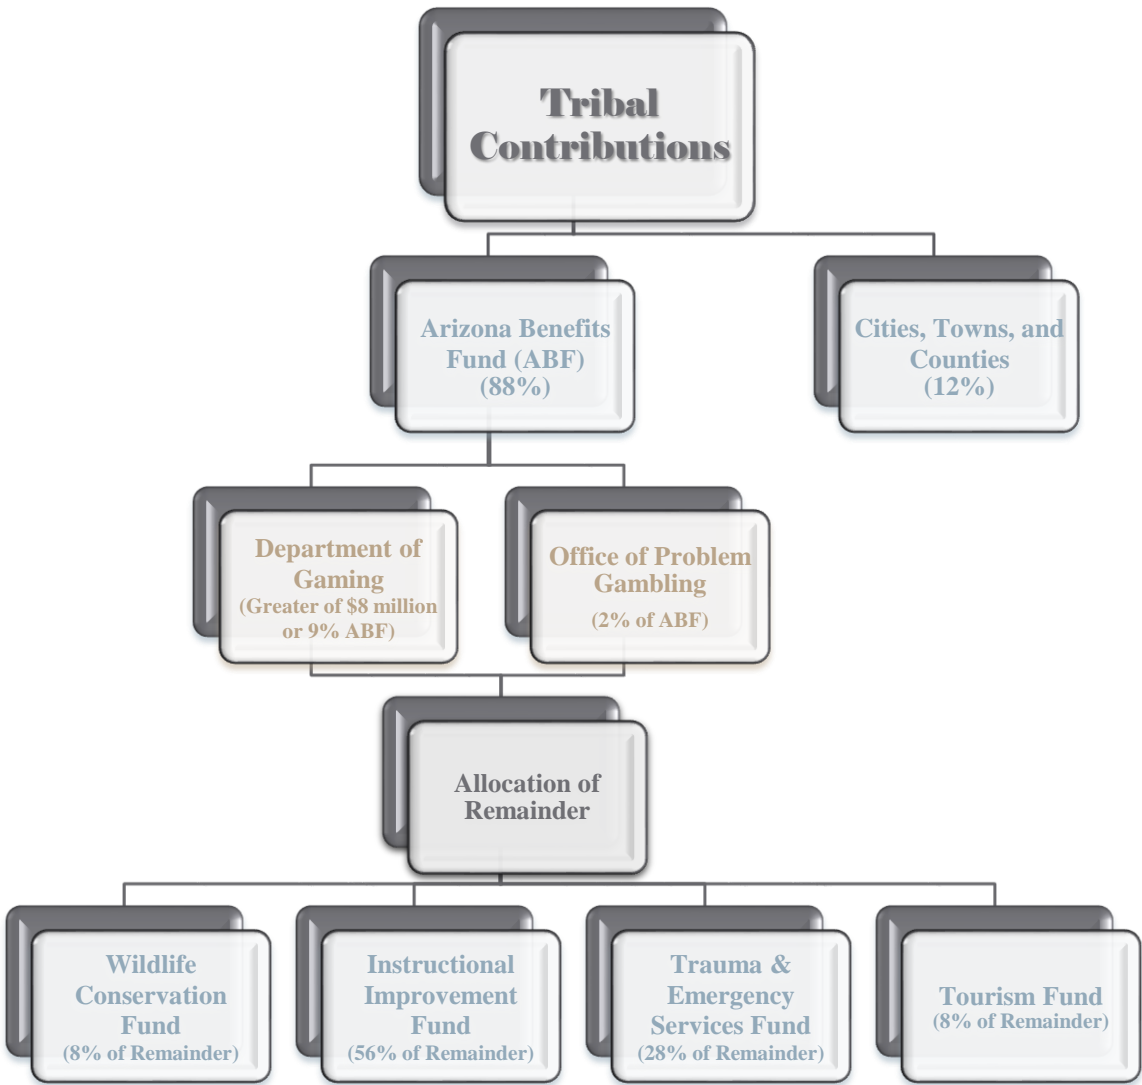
Tribal Contributions

Arizona Benefits Fund (ABF) (88%)

Cities, Towns, and Counties (12%)

Department of Gaming (Greater of $8 million or 9% ABF)

Office of Problem Gambling (2% of ABF)

Allocation of Remainder

Wildlife Conservation Fund (8% of Remainder)

Instructional Improvement Fund (56% of Remainder)

Trauma & Emergency Services Fund (28% of Remainder)

Tourism Fund (8% of Remainder)